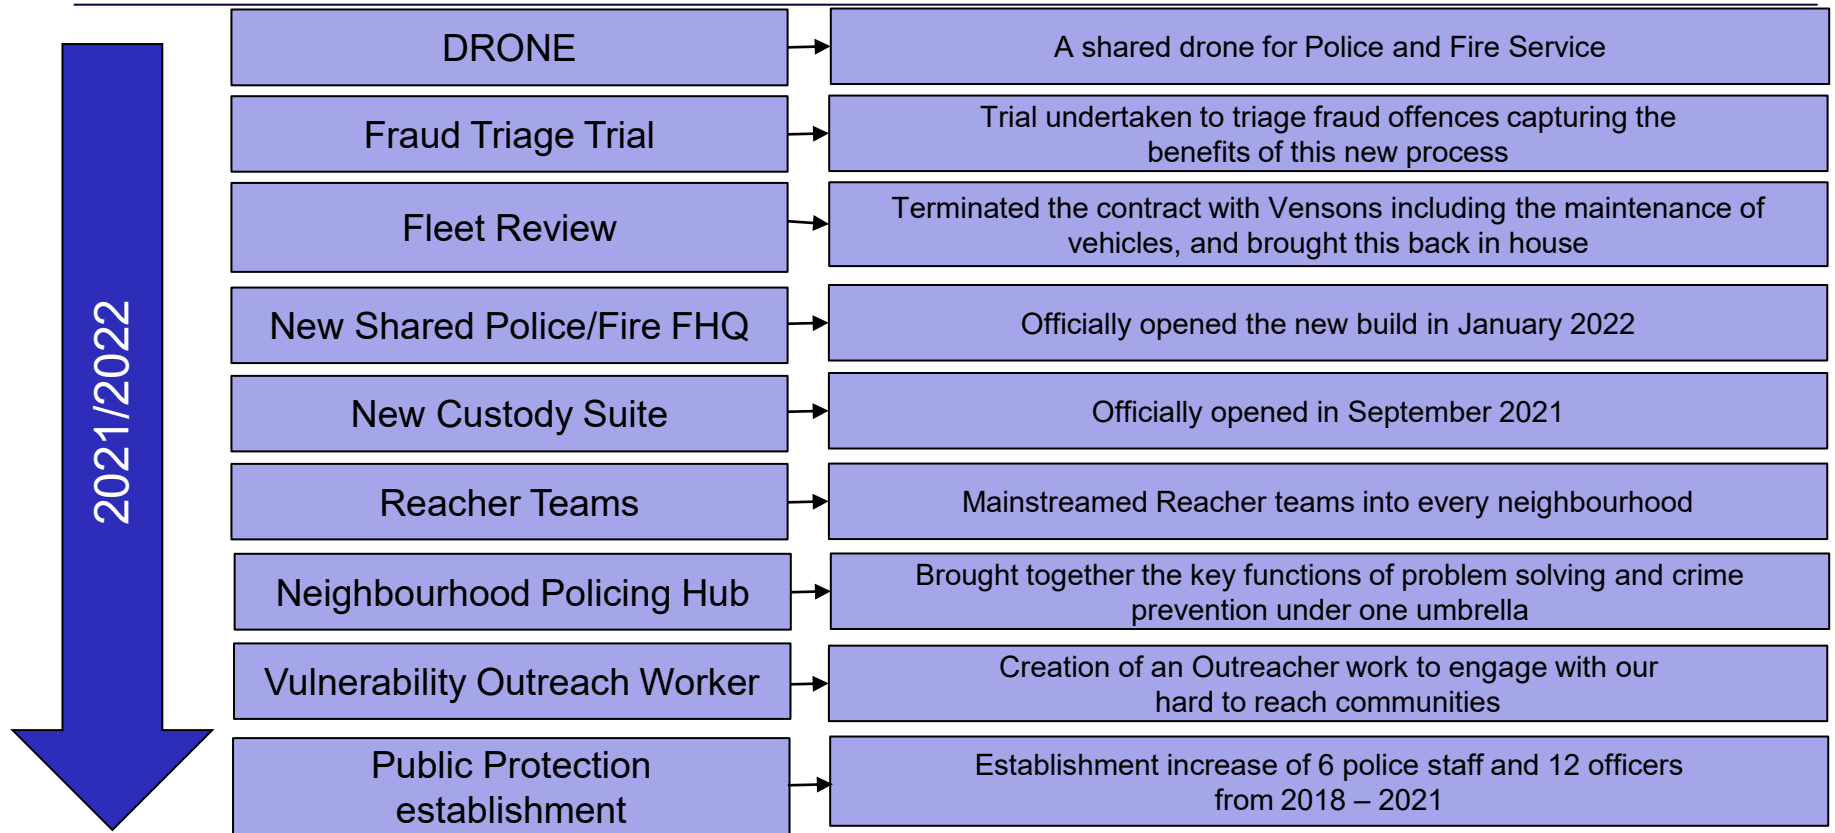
2021/2022

DRONE

A shared drone for Police and Fire Service

Fraud Triage Trial

Trial undertaken to triage fraud offences capturing the benefits of this new process

Fleet Review

Terminated the contract with Vensons including the maintenance of vehicles, and brought this back in house

New Shared Police/Fire FHQ

Officially opened the new build in January 2022

New Custody Suite

Officially opened in September 2021

Reacher Teams

Mainstreamed Reacher teams into every neighbourhood

Neighbourhood Policing Hub

Brought together the key functions of problem solving and crime prevention under one umbrella

Vulnerability Outreach Worker

Creation of an Outreacher work to engage with our hard to reach communities

Public Protection establishment

Establishment increase of 6 police staff and 12 officers from 2018 – 2021